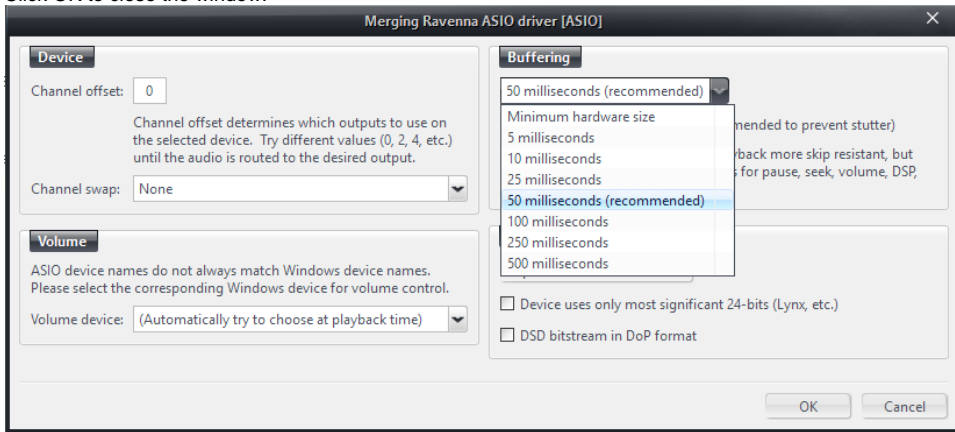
Click OK to close the window.

Merging Ravenna ASIO driver [ASIO]

Device

Channel offset: 0

Channel offset determines which outputs to use on the selected device. Try different values (0, 2, 4, etc.) until the audio is routed to the desired output.

Channel swap: None

Volume

ASIO device names do not always match Windows device names. Please select the corresponding Windows device for volume control.

Volume device: (Automatically try to choose at playback time)

Buffering

50 milliseconds (recommended)

Minimum hardware size
5 milliseconds
10 milliseconds
25 milliseconds
50 milliseconds (recommended)
100 milliseconds
250 milliseconds
500 milliseconds

mended to prevent stutter)

back more skip resistant, but s for pause, seek, volume, DSP,

Device uses only most significant 24-bits (Lynx, etc.)

DSD bitstream in DoP format

OK

Cancel